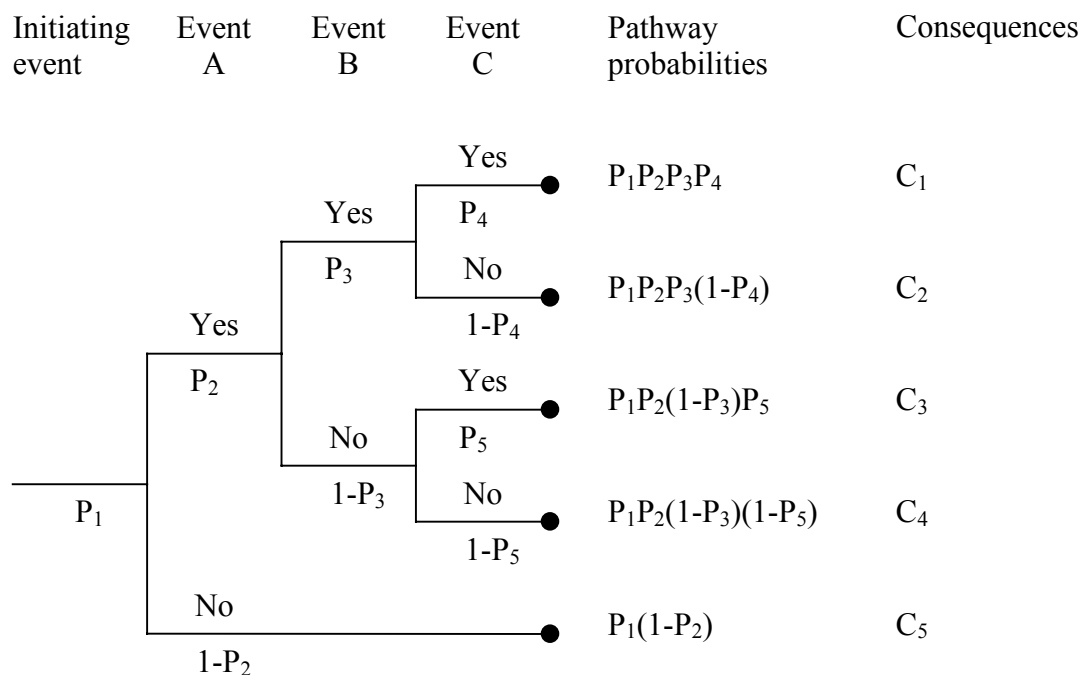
Initiating event

Event A

Event B

Event C

Pathway probabilities

Consequences

Yes

$P_4$

$P_1P_2P_3P_4$

$C_1$

Yes

$P_3$

No

$1-P_4$

$P_1P_2P_3(1-P_4)$

$C_2$

Yes

$P_2$

Yes

$P_5$

$P_1P_2(1-P_3)P_5$

$C_3$

No

$1-P_3$

No

$1-P_5$

$P_1P_2(1-P_3)(1-P_5)$

$C_4$

$P_1$

No

$1-P_2$

$P_1(1-P_2)$

$C_5$